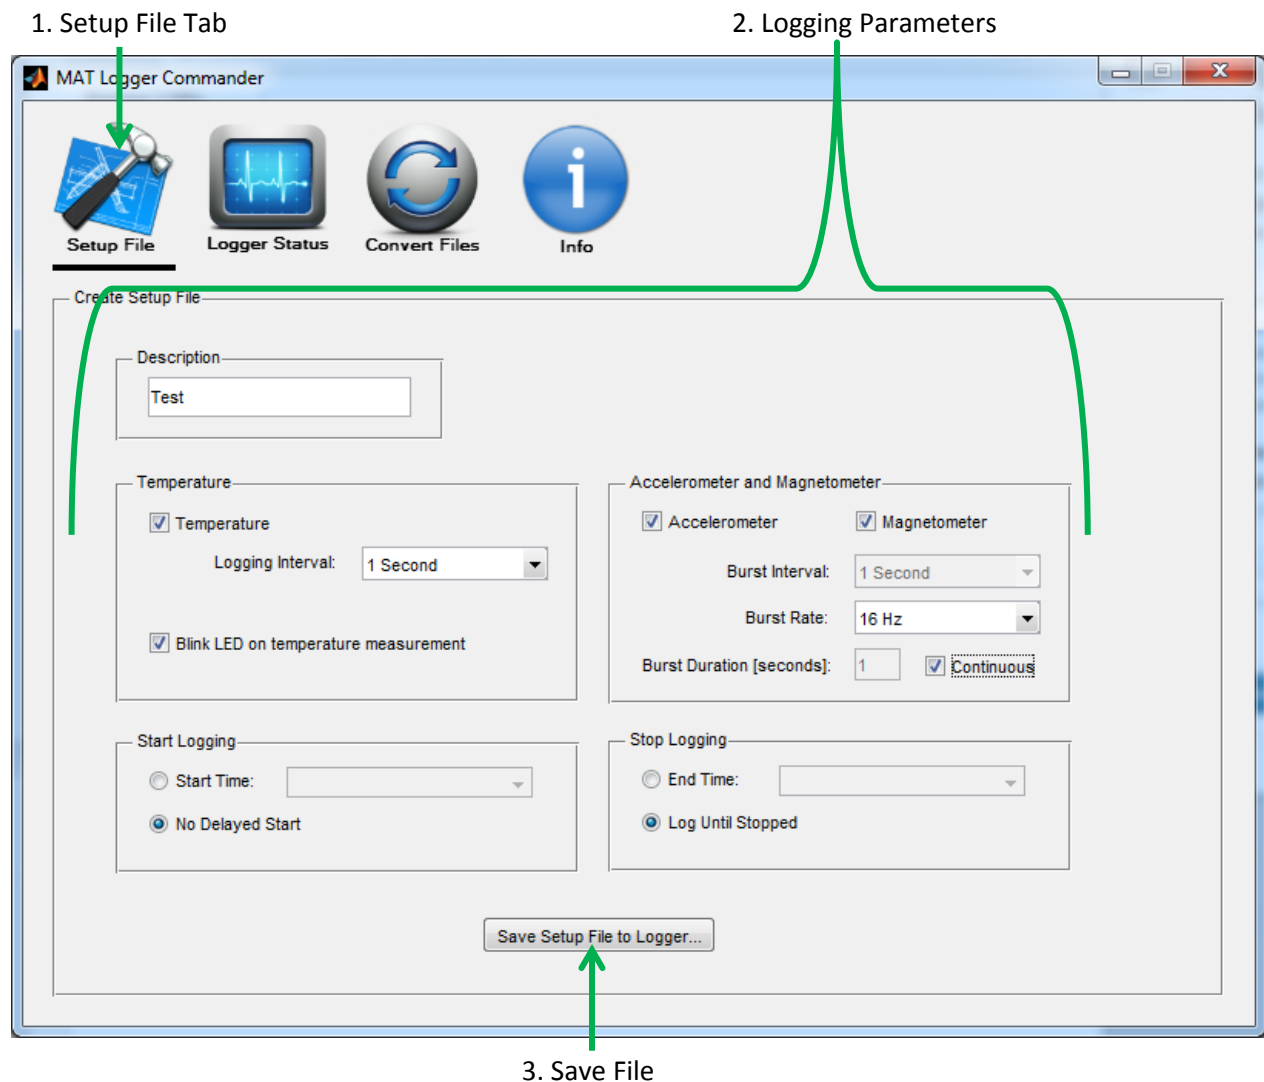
1. Setup File Tab

2. Logging Parameters

MAT Logger Commander

Setup File

Logger Status

Convert Files

Info

Create Setup File

Description

Test

Temperature

Temperature

Logging Interval:

1 Second

Blink LED on temperature measurement

Accelerometer and Magnetometer

Accelerometer

Magnetometer

Burst Interval:

1 Second

Burst Rate:

16 Hz

Burst Duration [seconds]:

1

Continuous

Start Logging

Start Time:

No Delayed Start

Stop Logging

End Time:

Log Until Stopped

Save Setup File to Logger...

3. Save File